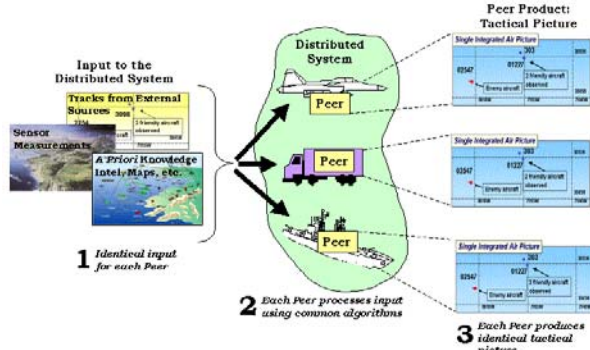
Peer Product: Tactical Picture

Input to the Distributed System

Tracks from External Sources

3008

2 friendly aircraft observed

Sensor Measurements

A Priori Knowledge Intel, Maps, etc.

1 Identical input for each Peer

Distributed System

Peer

Peer

Peer

2 Each Peer processes input using common algorithms

Single Integrated Air Picture

303

01227

02547

Enemy aircraft

2 friendly aircraft observed

303

01227

02547

Enemy aircraft

2 friendly aircraft observed

Single Integrated Air Picture

303

01227

02547

Enemy aircraft

2 friendly aircraft observed

3 Each Peer produces identical tactical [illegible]